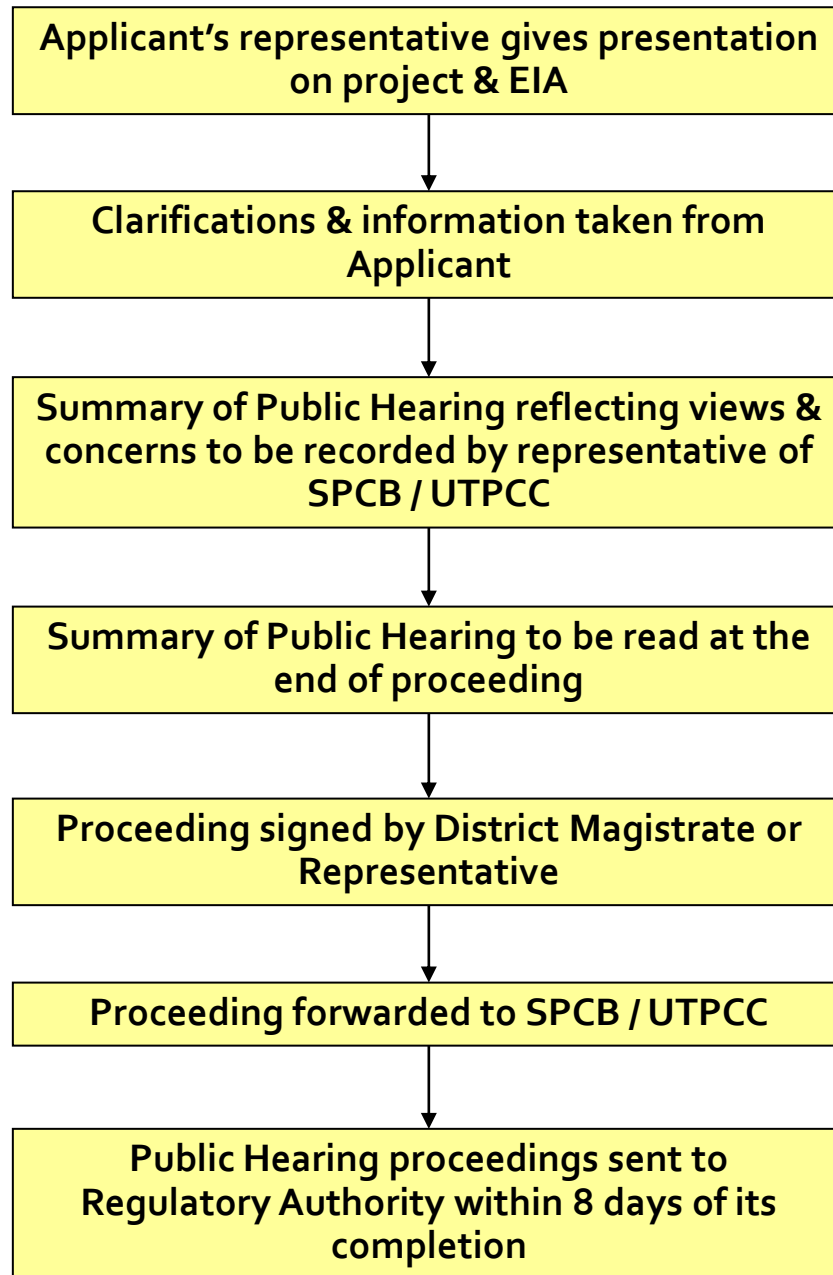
Applicant's representative gives presentation on project & EIA

Clarifications & information taken from Applicant

Summary of Public Hearing reflecting views & concerns to be recorded by representative of SPCB / UTPCC

Summary of Public Hearing to be read at the end of proceeding

Proceeding signed by District Magistrate or Representative

Proceeding forwarded to SPCB / UTPCC

Public Hearing proceedings sent to Regulatory Authority within 8 days of its completion